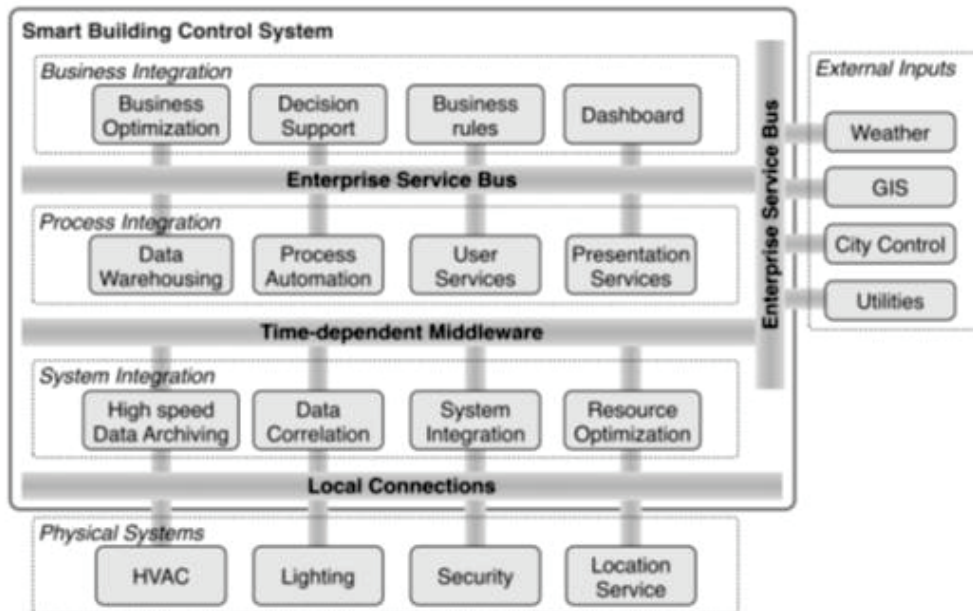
Smart Building Control System

Business Integration

Business Optimization

Decision Support

Business rules

Dashboard

Enterprise Service Bus

Process Integration

Data Warehousing

Process Automation

User Services

Presentation Services

Time-dependent Middleware

System Integration

High speed Data Archiving

Data Correlation

System Integration

Resource Optimization

Local Connections

Enterprise Service Bus

External Inputs

Weather

GIS

City Control

Utilities

Physical Systems

HVAC

Lighting

Security

Location Service